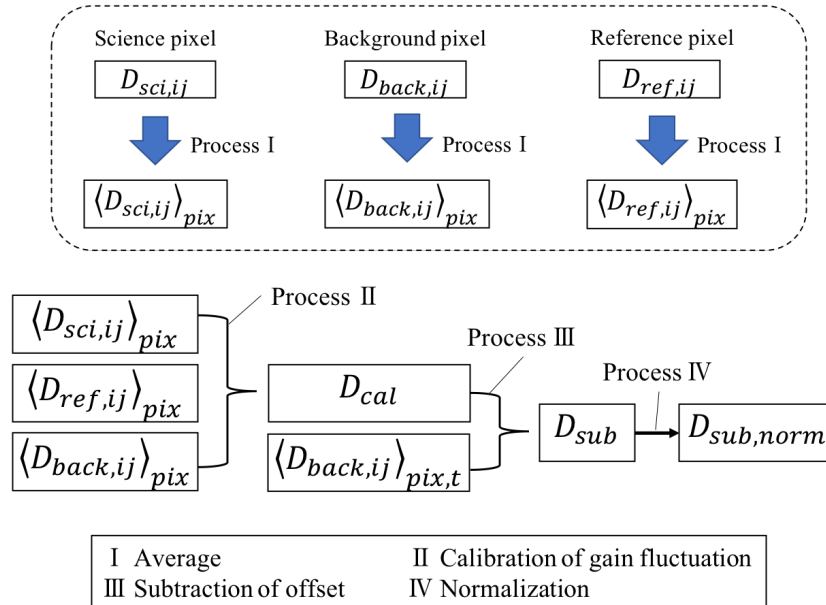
Science pixel

$D_{sci,ij}$

Process I

$\langle D_{sci,ij} \rangle_{pix}$

Background pixel

$D_{back,ij}$

Process I

$\langle D_{back,ij} \rangle_{pix}$

Reference pixel

$D_{ref,ij}$

Process I

$\langle D_{ref,ij} \rangle_{pix}$

Process II

$\langle D_{sci,ij} \rangle_{pix}$

$\langle D_{ref,ij} \rangle_{pix}$

$\langle D_{back,ij} \rangle_{pix}$

$D_{cal}$

$\langle D_{back,ij} \rangle_{pix,t}$

Process III

$D_{sub}$

Process IV

$D_{sub,norm}$

I Average II Calibration of gain fluctuation
III Subtraction of offset IV Normalization